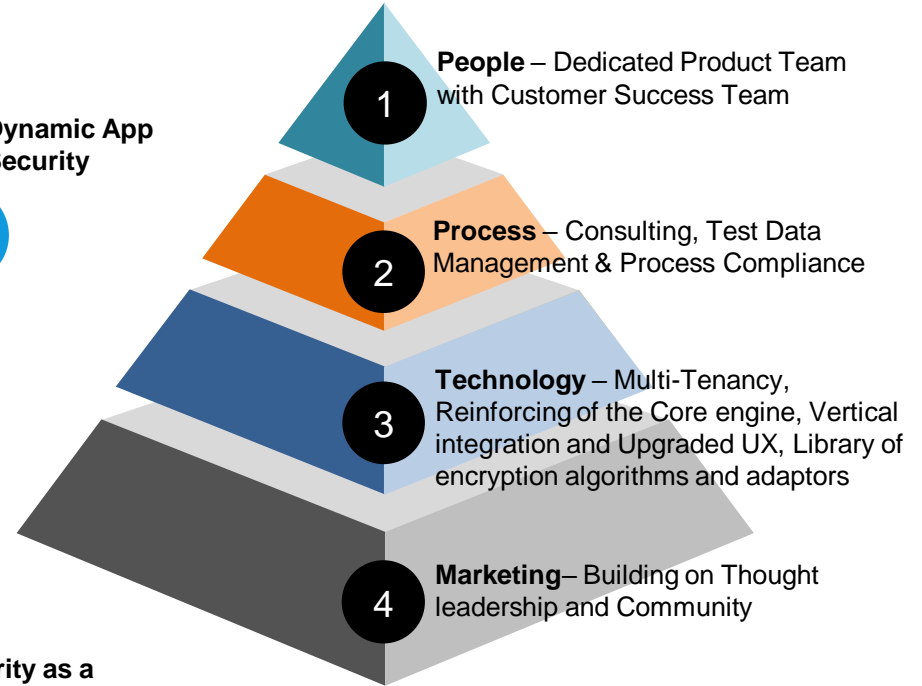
Dynamic App
Security

1
People – Dedicated Product Team with Customer Success Team

2
Process – Consulting, Test Data Management & Process Compliance

3
Technology – Multi-Tenancy, Reinforcing of the Core engine, Vertical integration and Upgraded UX, Library of encryption algorithms and adaptors

4
Marketing– Building on Thought leadership and Community

rity as a